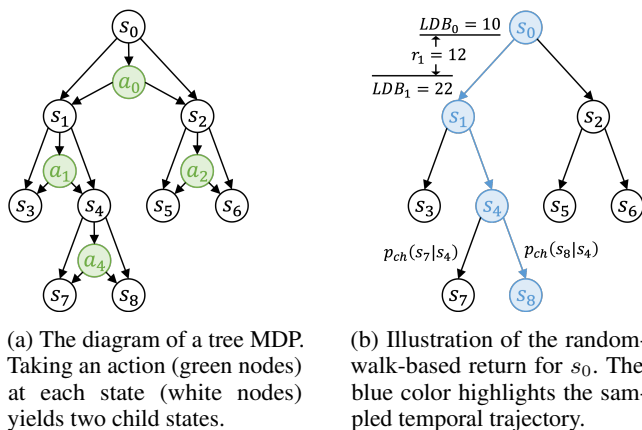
$s_0$

$a_0$

$s_1$

$s_2$

$a_1$

$a_2$

$s_3$

$s_4$

$s_5$

$s_6$

$a_4$

$s_7$

$s_8$

(a) The diagram of a tree MDP. Taking an action (green nodes) at each state (white nodes) yields two child states.

$LDB_0 = 10$

$r_1 = 12$

$LDB_1 = 22$

$s_0$

$s_1$

$s_2$

$s_3$

$s_4$

$s_5$

$s_6$

$p_{ch}(s_7|s_4)$

$p_{ch}(s_8|s_4)$

$s_7$

$s_8$

(b) Illustration of the random-walk-based return for $s_0$. The blue color highlights the sampled temporal trajectory.